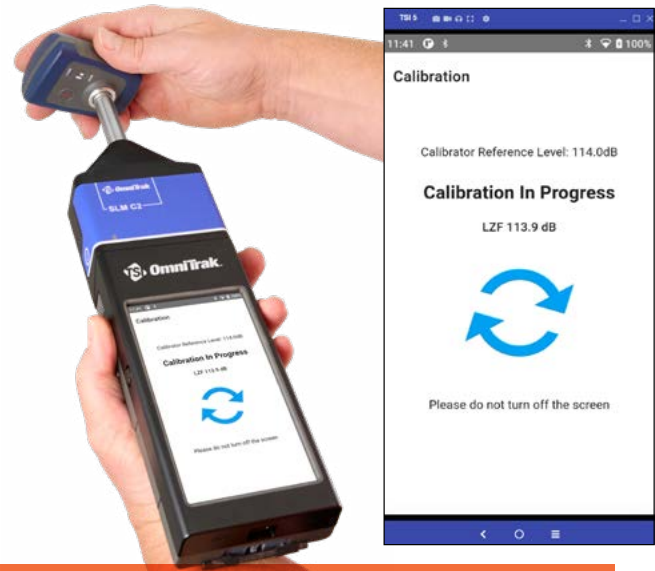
OmniTrak
SLM C2

TSI OmniTrak

Calibration

Calibrator Reference Level: 114.0dB

Calibration In Progress

LZF 113.9 dB

Please do not turn off the screen

TSI 5

11:41

100%

Calibration

Calibrator Reference Level: 114.0dB

Calibration In Progress

LZF 113.9 dB

Please do not turn off the screen